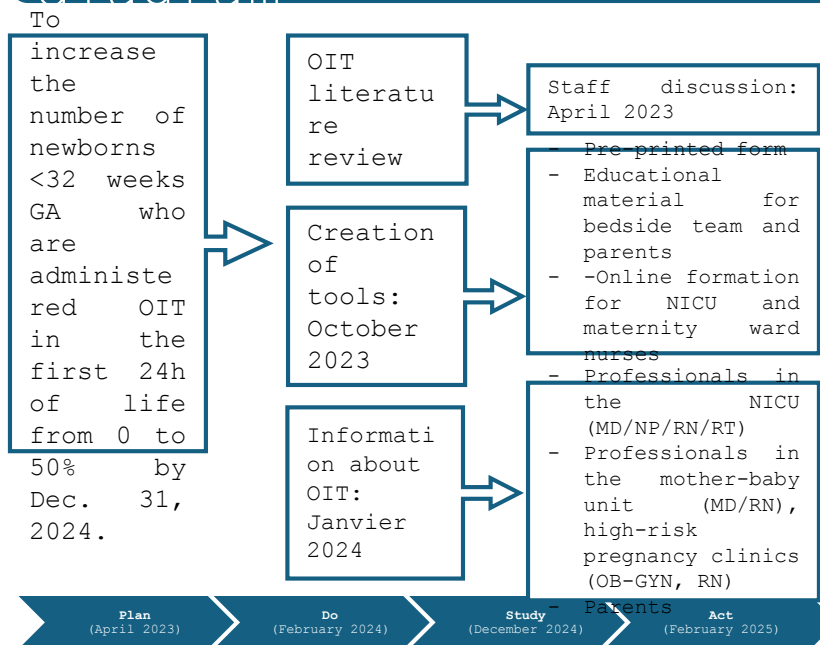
To increase the number of newborns <32 weeks GA who are administered OIT in the first 24h of life from 0 to 50% by Dec. 31, 2024.

OIT literature review

Staff discussion: April 2023

Creation of tools: October 2023

- Pre-printed form
- Educational material for bedside team and parents
- -Online formation for NICU and maternity ward nurses

Information about OIT: Janvier 2024

- Professionals in the NICU (MD/NP/RN/RT)
- Professionals in the mother-baby unit (MD/RN), high-risk pregnancy clinics (OB-GYN, RN)
- Parents

Plan (April 2023)

Do (February 2024)

Study (December 2024)

Act (February 2025)